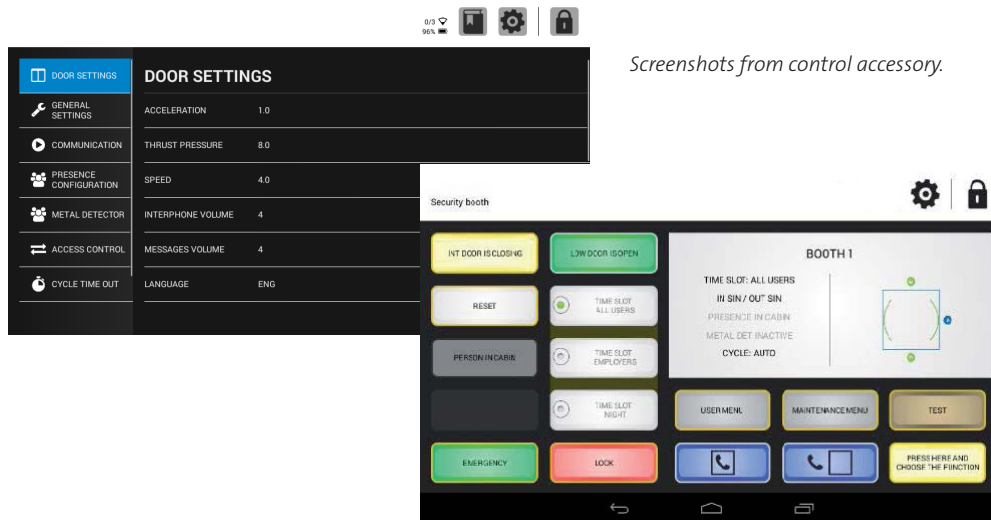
0/3
96%

DOOR SETTINGS
GENERAL SETTINGS
COMMUNICATION
PRESENCE CONFIGURATION
METAL DETECTOR
ACCESS CONTROL
CYCLE TIME OUT

DOOR SETTINGS

| ACCELERATION | 1.0 |
|---|---|
| THRUST PRESSURE | 8.0 |
| SPEED | 4.0 |
| INTERPHONE VOLUME | 4 |
| MESSAGES VOLUME | 4 |
| LANGUAGE | ENG |

*Screenshots from control accessory.*

Security booth

INT DOOR IS CLOSING
LOW DOOR IS OPEN
RESET
TIME SLOT ALL USERS
PERSON IN CABIN
TIME SLOT EMPLOYERS
TIME SLOT NIGHT

BOOTH 1
TIME SLOT: ALL USERS
IN SIN / OUT SIN
PRESENCE IN CABIN
METAL DET INACTIVE
CYCLE: AUTO

USER MENU
MAINTENANCE MENU
TEST
EMERGENCY
LOCK
PRESS HERE AND CHOOSE THE FUNCTION